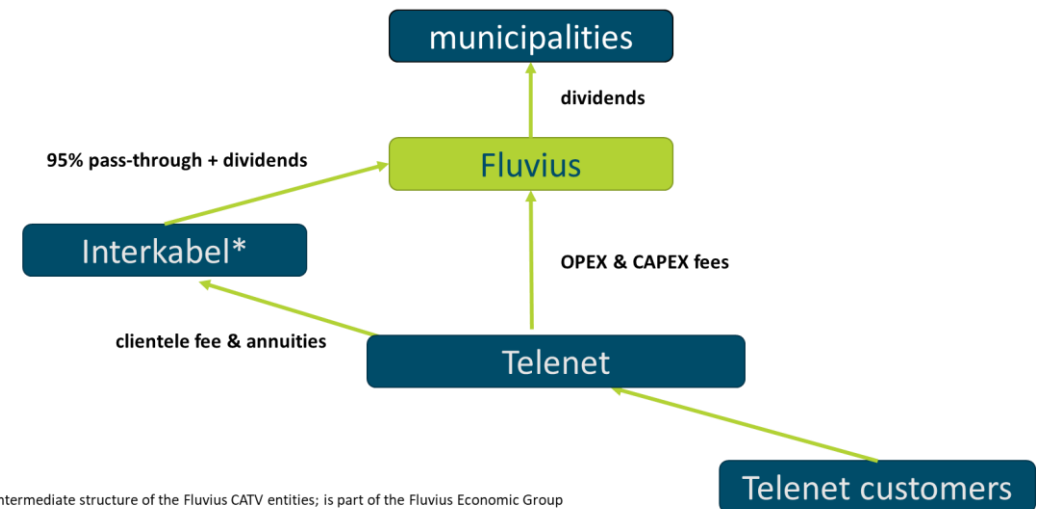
municipalities

dividends

95% pass-through + dividends

Fluvius

Interkabel*

OPEX & CAPEX fees

clientele fee & annuities

Telenet

Telenet customers

ntermediate structure of the Fluvius CATV entities; is part of the Fluvius Economic Group